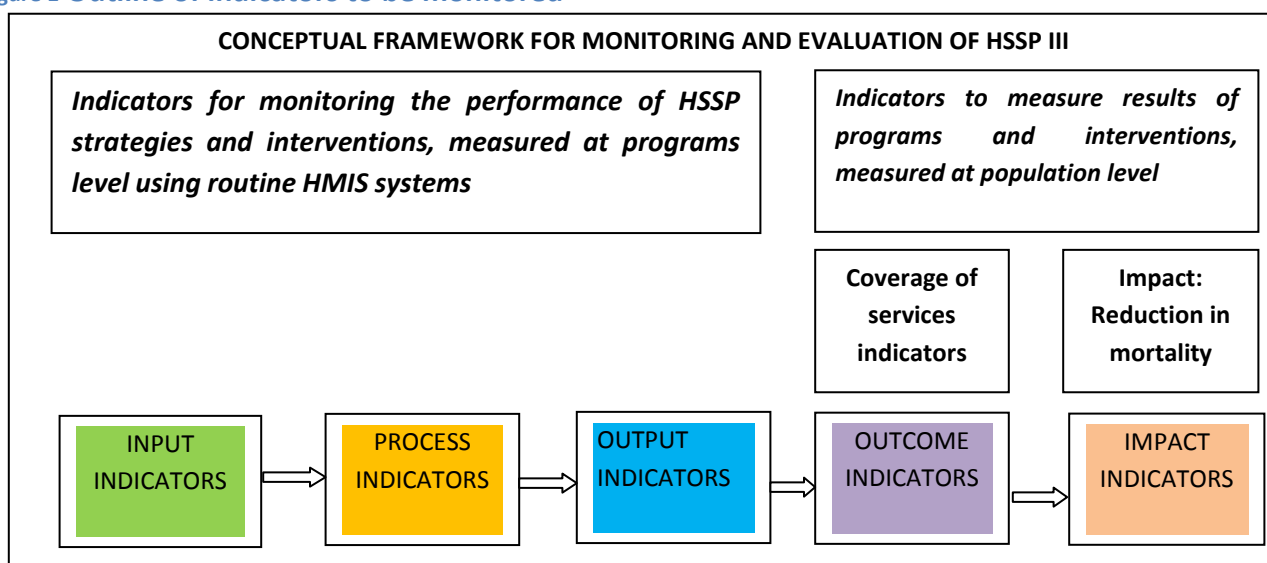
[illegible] Outline of indicators to be monitored

CONCEPTUAL FRAMEWORK FOR MONITORING AND EVALUATION OF HSSP III

Indicators for monitoring the performance of HSSP strategies and interventions, measured at programs level using routine HMIS systems

Indicators to measure results of programs and interventions, measured at population level

Coverage of services indicators

Impact: Reduction in mortality

INPUT INDICATORS

PROCESS INDICATORS

OUTPUT INDICATORS

OUTCOME INDICATORS

IMPACT INDICATORS